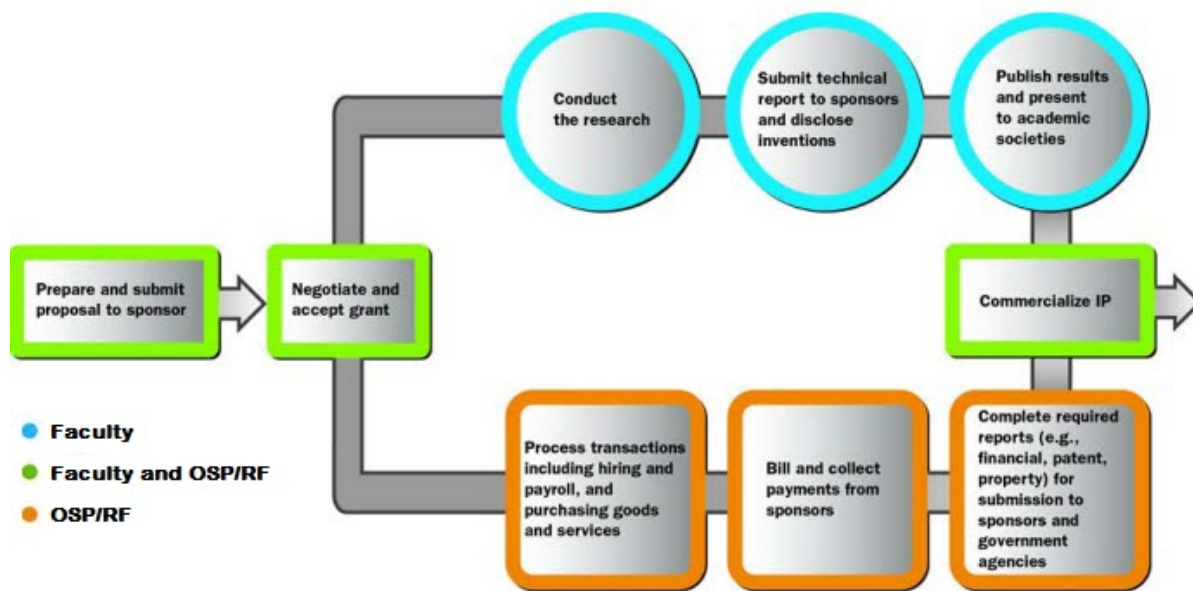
Prepare and submit proposal to sponsor

Negotiate and accept grant

Conduct the research

Submit technical report to sponsors and disclose inventions

Publish results and present to academic societies

Commercialize IP

Complete required reports (e.g., financial, patent, property) for submission to sponsors and government agencies

Bill and collect payments from sponsors

Process transactions including hiring and payroll, and purchasing goods and services

Faculty

Faculty and OSP/RF

OSP/RF